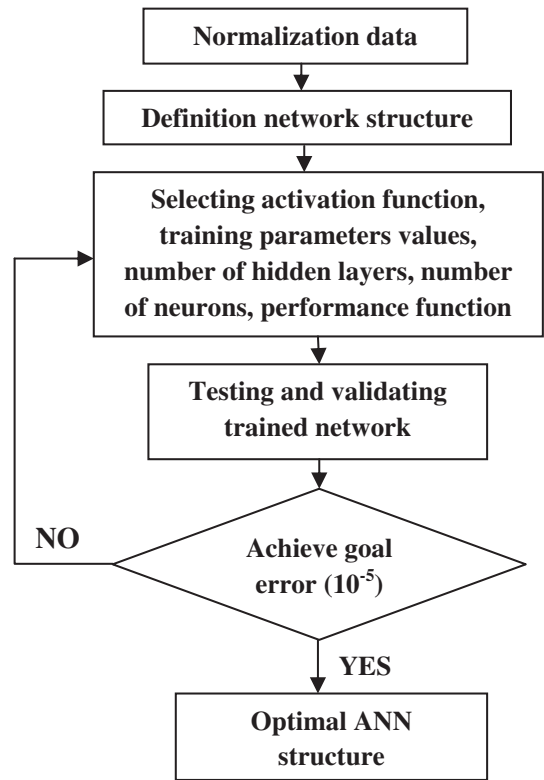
Normalization data

Definition network structure

Selecting activation function, training parameters values, number of hidden layers, number of neurons, performance function

Testing and validating trained network

NO

Achieve goal error ($10^{-5}$)

YES

Optimal ANN structure